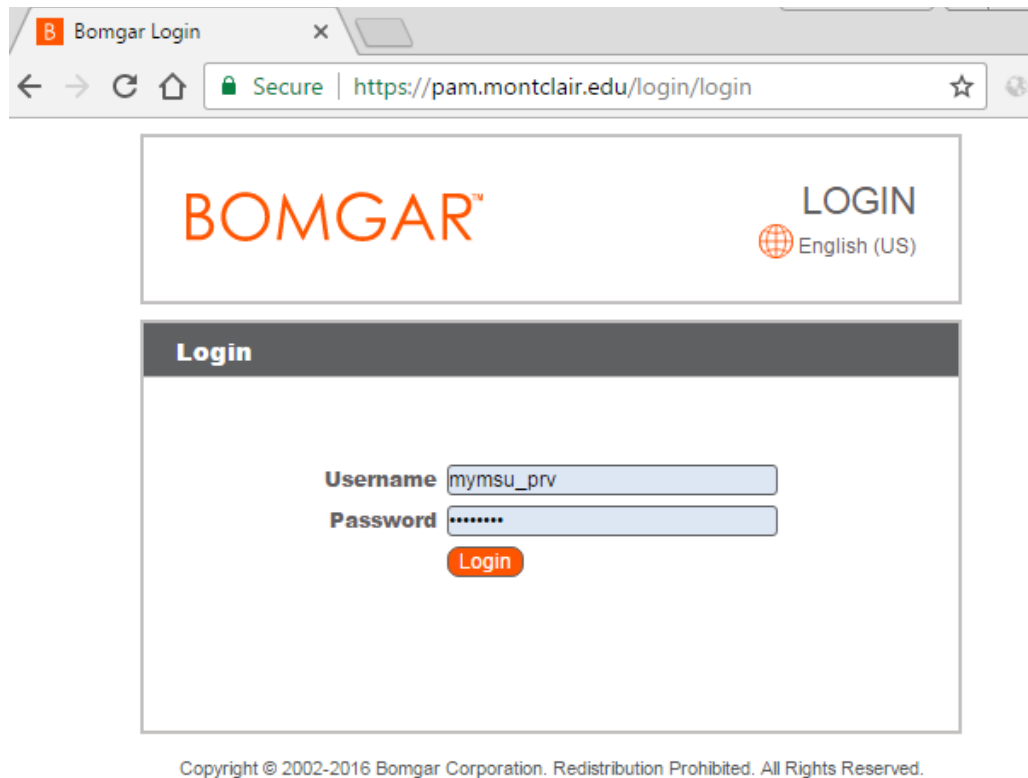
B Bomgar Login ×

Secure | https://pam.montclair.edu/login/login

BOMGAR™

LOGIN
English (US)

Login

Username mymsu_prv
Password ••••••••
Login

Copyright © 2002-2016 Bomgar Corporation. Redistribution Prohibited. All Rights Reserved.